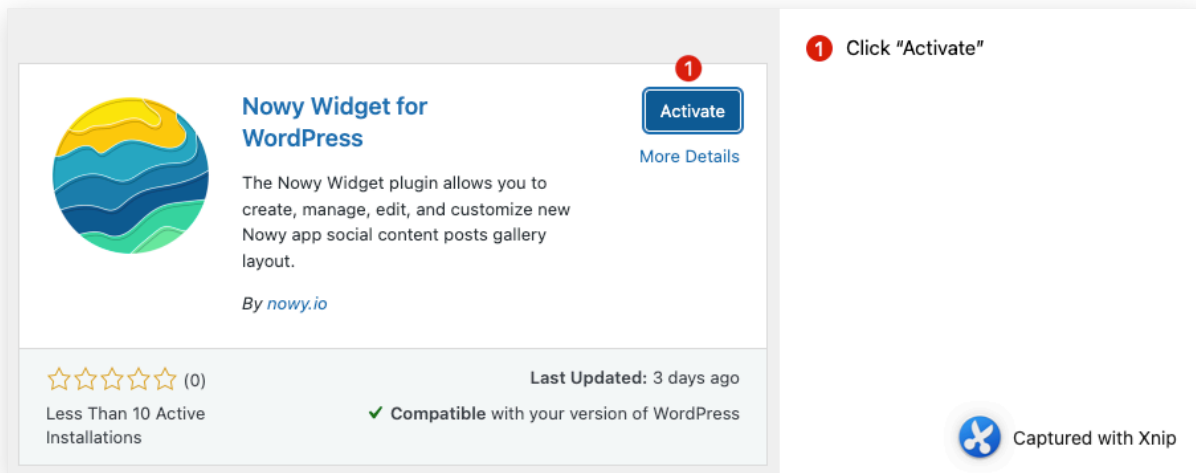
Nowy Widget for WordPress

1

Activate

More Details

The Nowy Widget plugin allows you to create, manage, edit, and customize new Nowy app social content posts gallery layout.

By nowy.io

(0)

Less Than 10 Active Installations

Last Updated: 3 days ago

✔ Compatible with your version of WordPress

1 Click "Activate"

Captured with Xnip